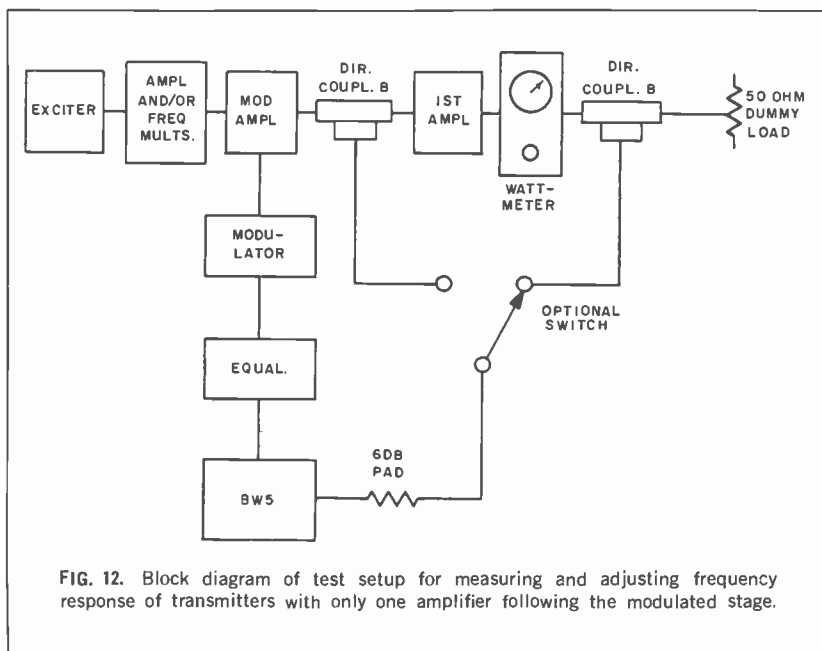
EXCITER

AMPL AND/OR FREQ MULTS.

MOD AMPL

DIR. COUPL. B

1ST AMPL

WATT-METER

DIR. COUPL. B

50 OHM DUMMY LOAD

MODU-LATOR

OPTIONAL SWITCH

EQUAL.

6DB PAD

BW5

FIG. 12. Block diagram of test setup for measuring and adjusting frequency response of transmitters with only one amplifier following the modulated stage.